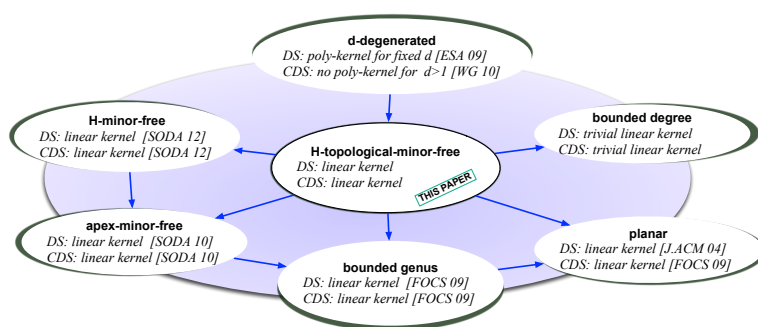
d-degenerated
DS: poly-kernel for fixed d [ESA 09]
CDS: no poly-kernel for d>1 [WG 10]

H-minor-free
DS: linear kernel [SODA 12]
CDS: linear kernel [SODA 12]

bounded degree
DS: trivial linear kernel
CDS: trivial linear kernel

H-topological-minor-free
DS: linear kernel
CDS: linear kernel
THIS PAPER

apex-minor-free
DS: linear kernel [SODA 10]
CDS: linear kernel [SODA 10]

planar
DS: linear kernel [J.ACM 04]
CDS: linear kernel [FOCS 09]

bounded genus
DS: linear kernel [FOCS 09]
CDS: linear kernel [FOCS 09]